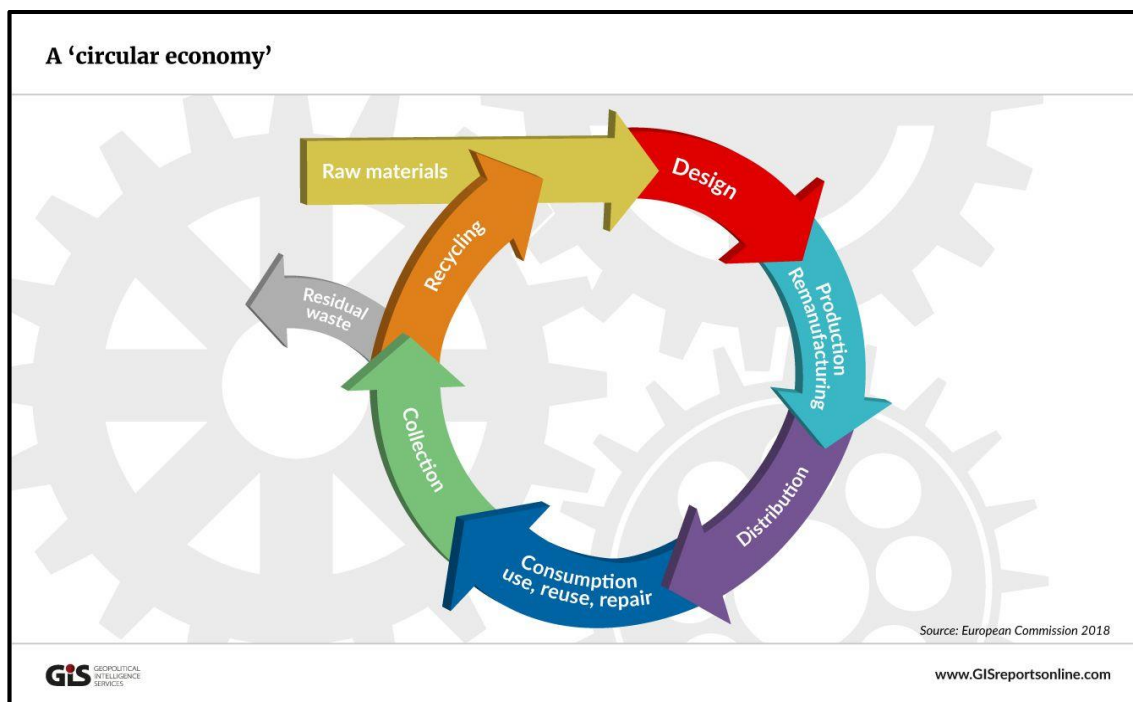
A ‘circular economy’

Raw materials

Design

Production Remanufacturing

Distribution

Consumption use, reuse, repair

Collection

Recycling

Residual waste

Source: European Commission 2018

GIS GEOPOLITICAL INTELLIGENCE SERVICES

www.GISreportsonline.com